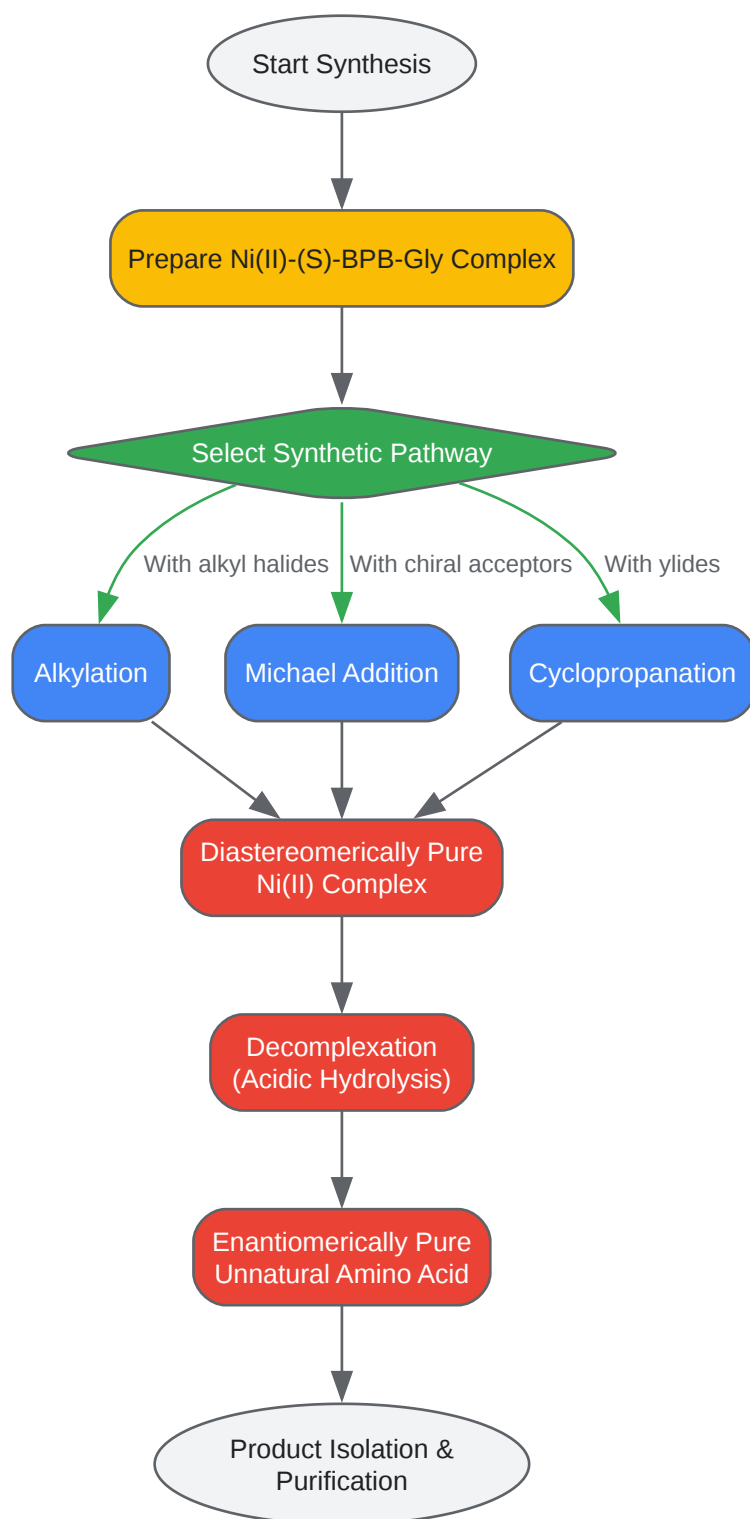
Start Synthesis

Prepare Ni(II)-(S)-BPB-Gly Complex

Select Synthetic Pathway

With alkyl halides

With chiral acceptors

With ylides

Alkylation

Michael Addition

Cyclopropanation

Diastereomerically Pure Ni(II) Complex

Decomplexation (Acidic Hydrolysis)

Enantiomerically Pure Unnatural Amino Acid

Product Isolation & Purification